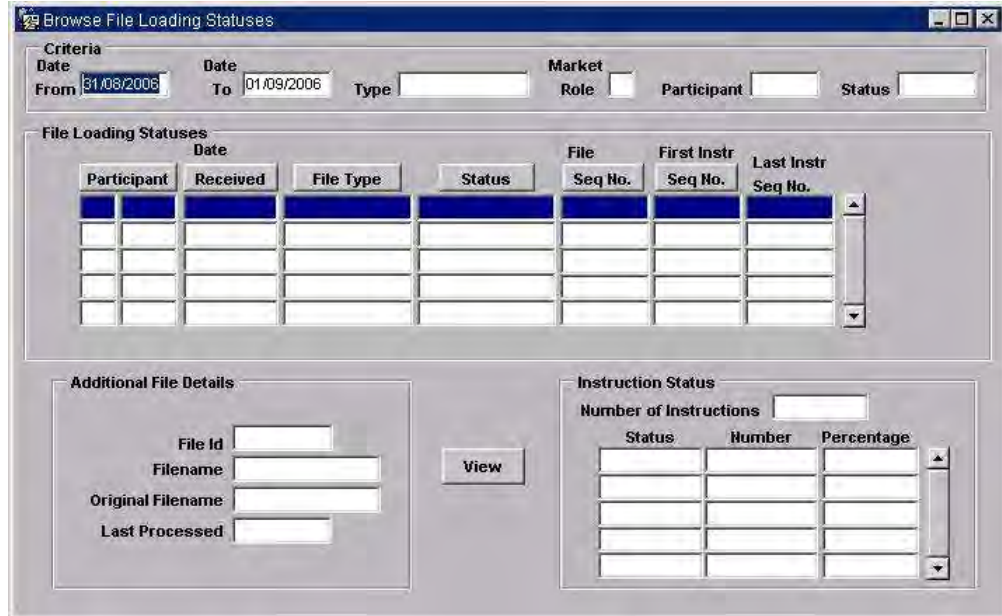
Browse File Loading Statuses

Criteria

Date From 31/08/2006 Date To 01/09/2006 Type Market Role Participant Status

File Loading Statuses

| Participant | Date Received | File Type | Status | File Seq No. | First Instr Seq No. | Last Instr Seq No. |
|---|---|---|---|---|---|---|
| | | | | | | |
| | | | | | | |
| | | | | | | |
| | | | | | | |
| | | | | | | |

Additional File Details

File Id
Filename
Original Filename
Last Processed

View

Instruction Status

Number of Instructions

| Status | Number | Percentage |
|---|---|---|
| | | |
| | | |
| | | |
| | | |
| | | |